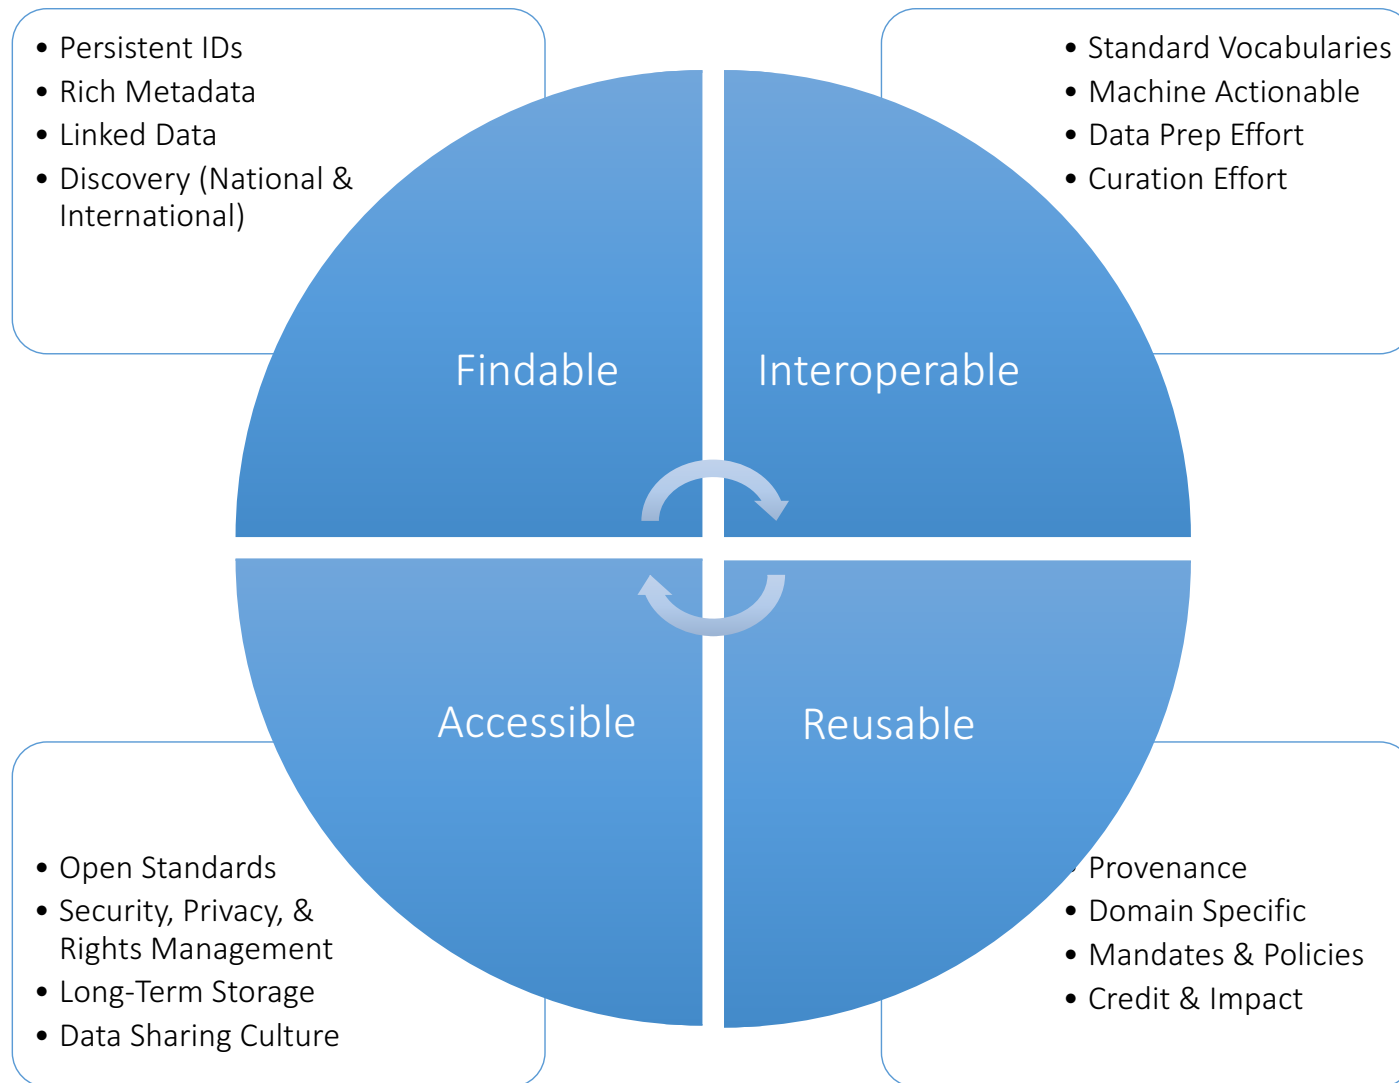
- Persistent IDs
- Rich Metadata
- Linked Data
- Discovery (National & International)

- Standard Vocabularies
- Machine Actionable
- Data Prep Effort
- Curation Effort

Findable

Interoperable

Accessible

Reusable

- Open Standards
- Security, Privacy, & Rights Management
- Long-Term Storage
- Data Sharing Culture

- Provenance
- Domain Specific
- Mandates & Policies
- Credit & Impact